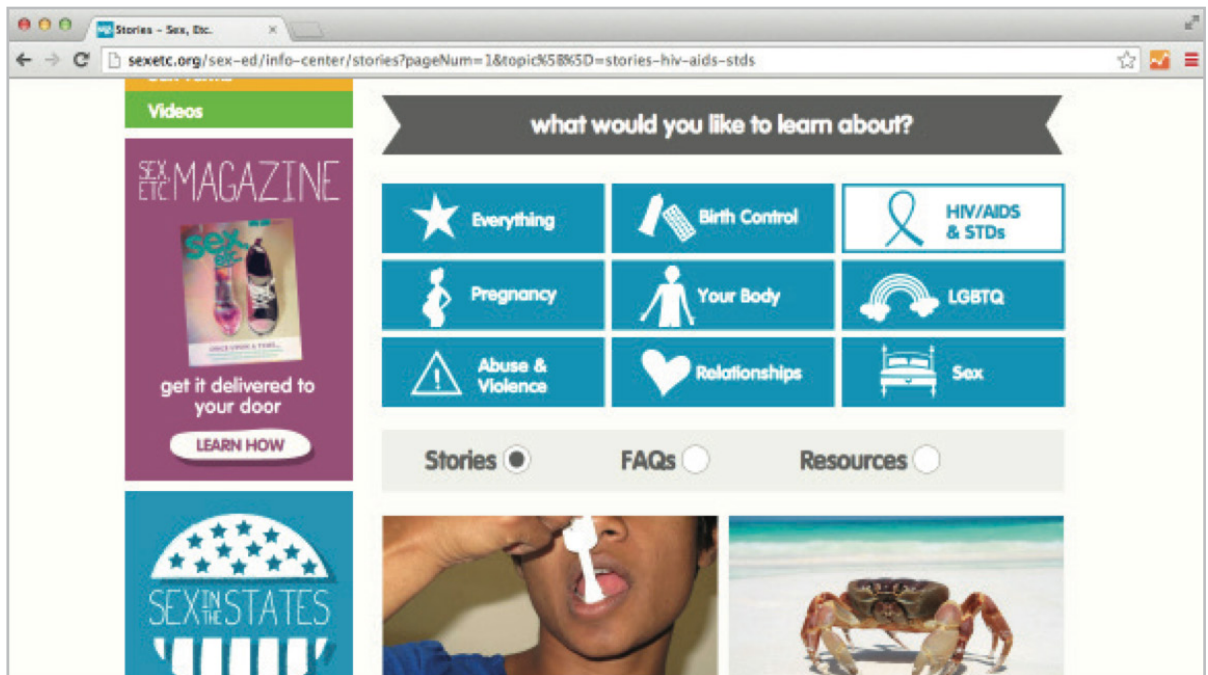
Stories – Sex, Etc.

sexetc.org/sex-ed/info-center/stories?pageNum=1&topic%5B%5D=stories-hiv-aids-stds

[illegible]

Videos

SEX ETC. MAGAZINE

get it delivered to your door

LEARN HOW

SEX IN THE STATES

what would you like to learn about?

Everything

Birth Control

HIV/AIDS & STDs

Pregnancy

Your Body

LGBTQ

Abuse & Violence

Relationships

Sex

Stories

FAQs

Resources